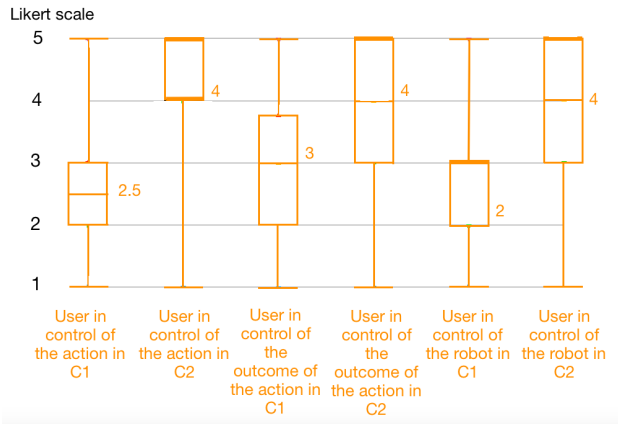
Likert scale

5
4
3
2
1

2.5
4
3
4
2
4

User in control of the action in C1
User in control of the action in C2
User in control of the outcome of the action in C1
User in control of the outcome of the action in C2
User in control of the robot in C1
User in control of the robot in C2